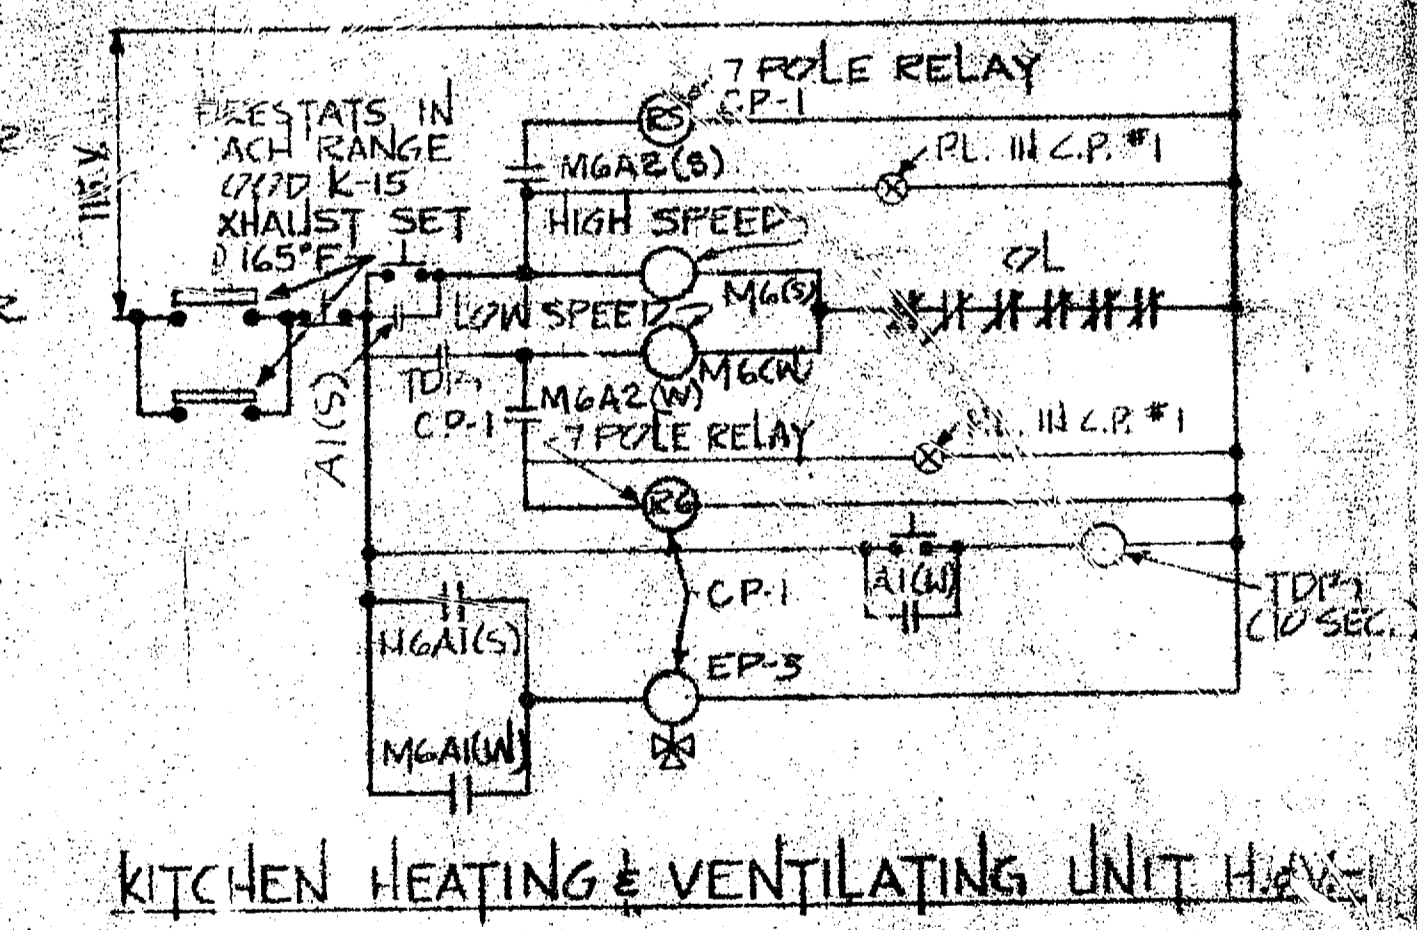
7 POLE RELAY
CP-1
RS
FIRESTATS IN
ACH RANGE
(77D K-15
XHAUST SET
@ 165°F
118 V
M6A2(S)
PL. IN C.P. #1
HIGH SPEED
OL
LOW SPEED
M6(S)
M6(W)
TD1
C.P-1
M6A2(W)
7 POLE RELAY
PL. IN C.P. #1
A1(S)
RG
CP-1
A1(W)
TD1
(10 SEC.
M6A1(S)
EP-5
M6A1(W)
KITCHEN HEATING & VENTILATING UNIT H.&V.